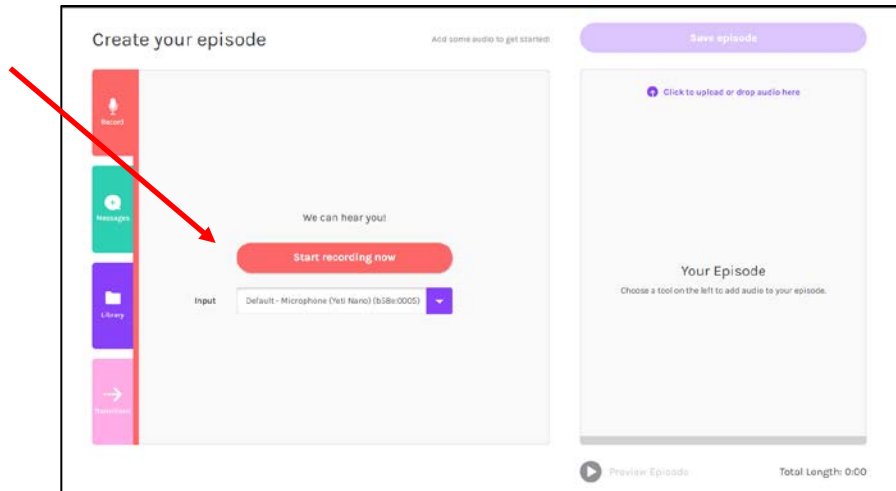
Create your episode

Add some audio to get started!

Save episode

Record

Messages

Library

Transitions

We can hear you!

Start recording now

Input

Default - Microphone (Yeti Nano) (b58e:0005)

Click to upload or drop audio here

Your Episode

Choose a tool on the left to add audio to your episode.

Preview Episode

Total Length: 0:00